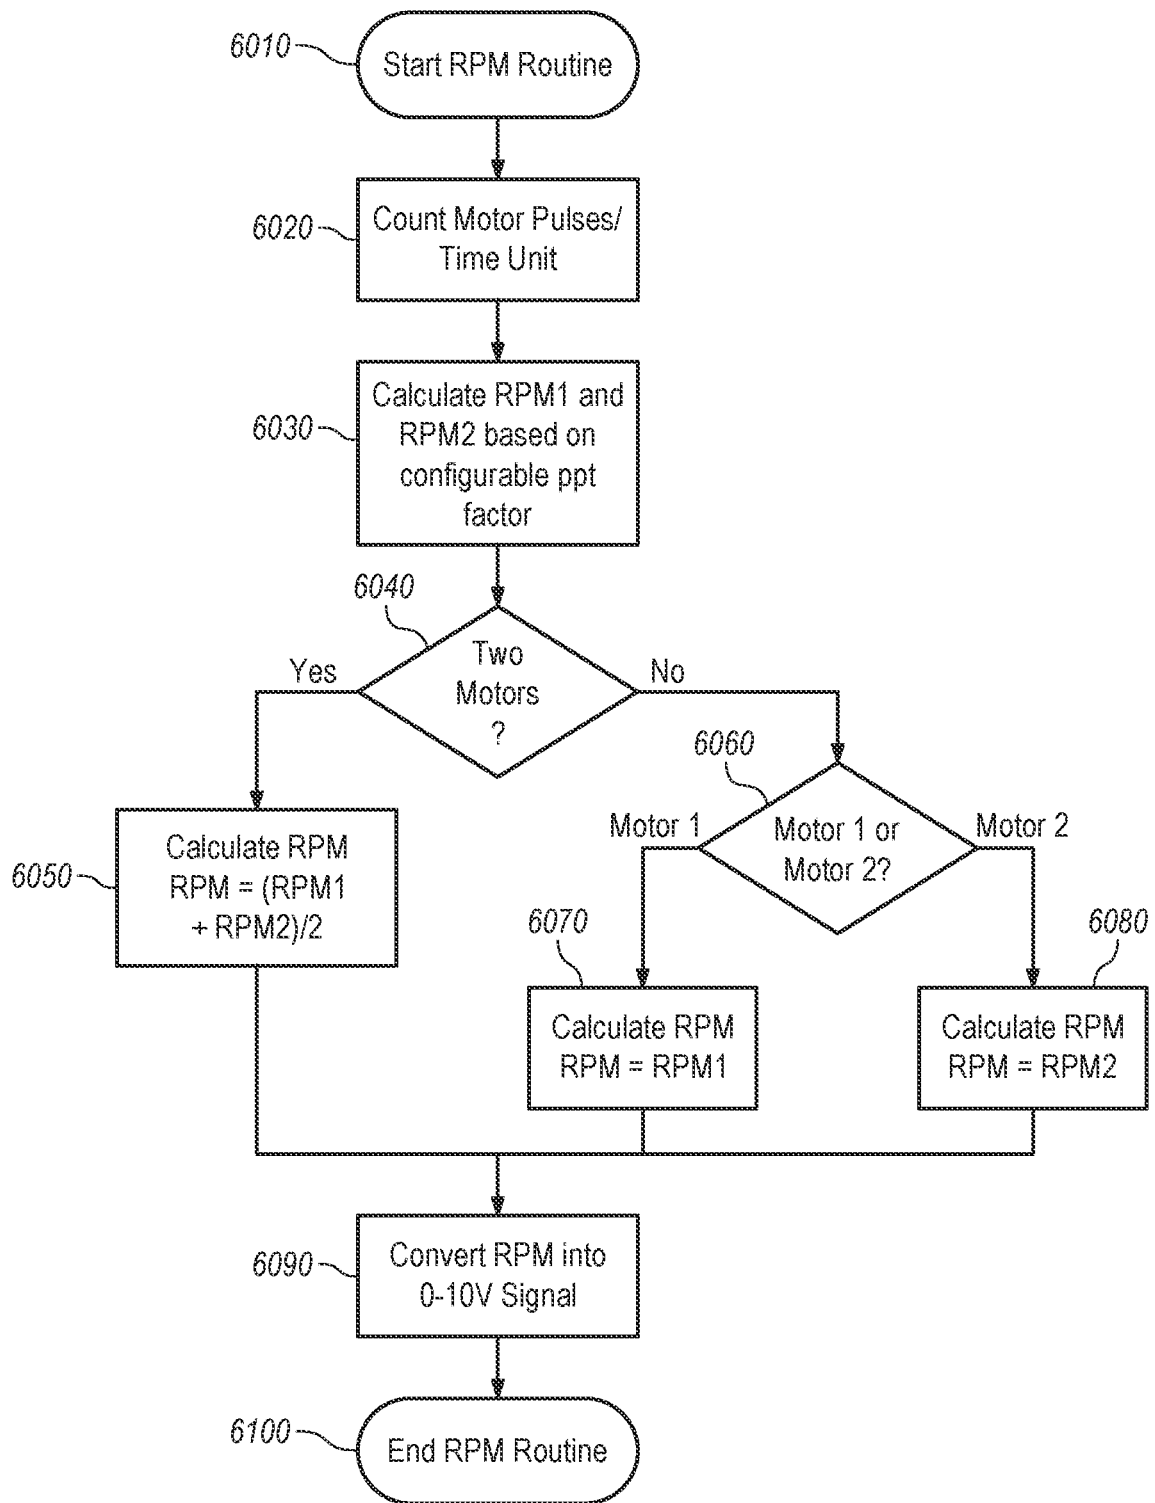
6010
Start RPM Routine

6020
Count Motor Pulses/ Time Unit

6030
Calculate RPM1 and RPM2 based on configurable ppt factor

6040
Two Motors ?

Yes

No

6060
Motor 1 or Motor 2?

Motor 1

Motor 2

6050
Calculate RPM RPM = (RPM1 + RPM2)/2

6070
Calculate RPM RPM = RPM1

6080
Calculate RPM RPM = RPM2

6090
Convert RPM into 0-10V Signal

6100
End RPM Routine